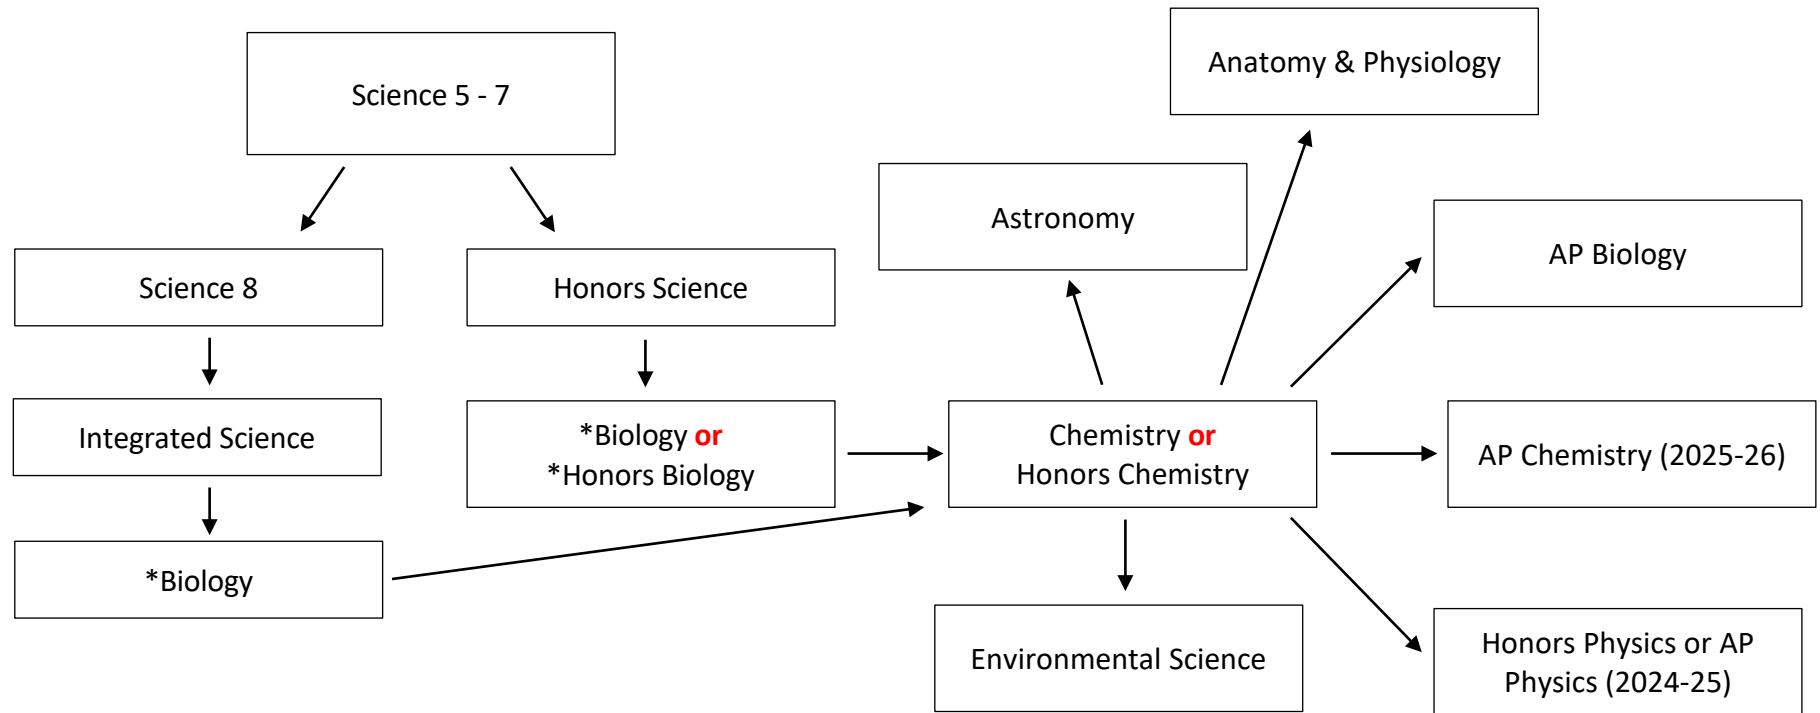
Science 5 - 7

Science 8

Honors Science

Integrated Science

*Biology or
*Honors Biology

*Biology

Anatomy & Physiology

Astronomy

AP Biology

Chemistry or
Honors Chemistry

AP Chemistry (2025-26)

Environmental Science

Honors Physics or AP Physics (2024-25)